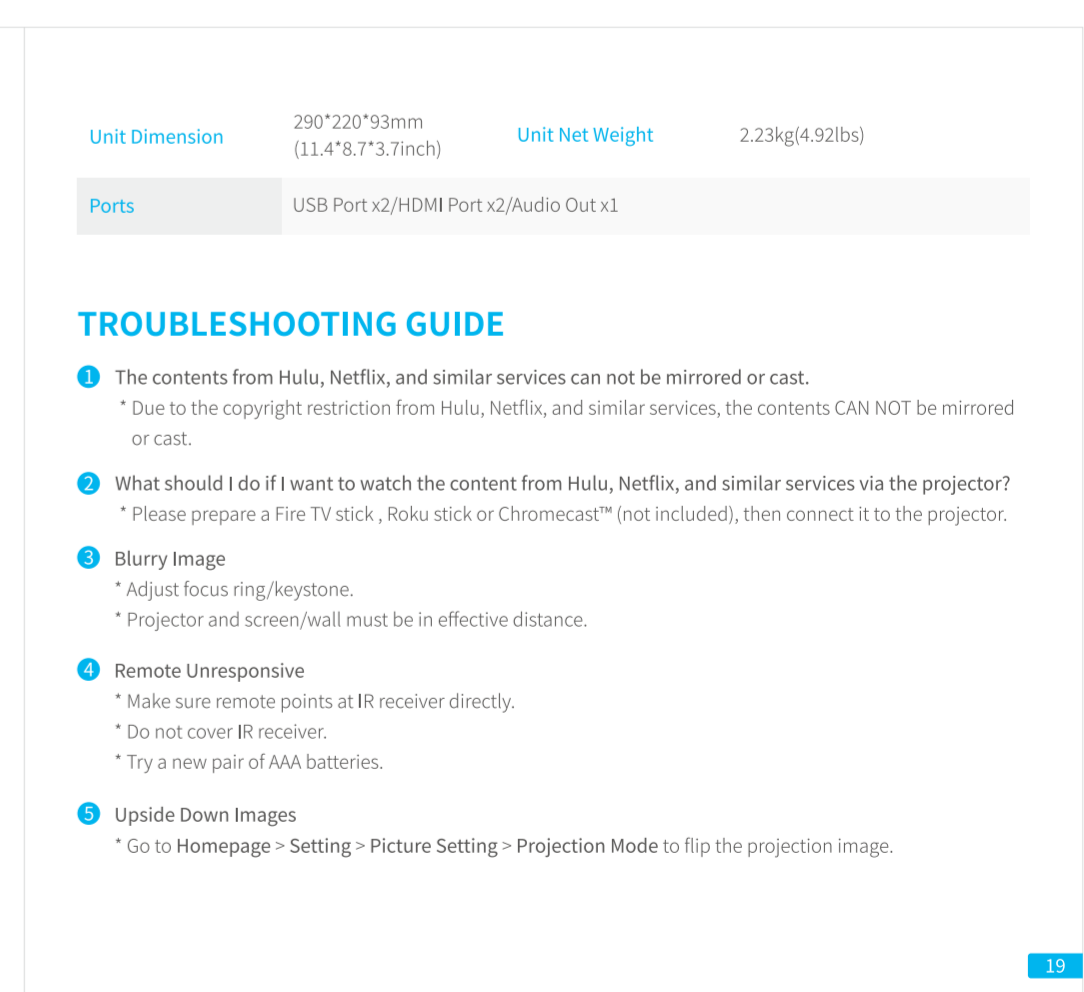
| Unit Dimension | 290*220*93mm (11.4*8.7*3.7inch) | Unit Net Weight | 2.23kg(4.92lbs) |
|---|---|---|---|
| Ports | USB Port x2/HDMI Port x2/Audio Out x1 | | |

TROUBLESHOOTING GUIDE

1 The contents from Hulu, Netflix, and similar services can not be mirrored or cast.
* Due to the copyright restriction from Hulu, Netflix, and similar services, the contents CAN NOT be mirrored or cast.

2 What should I do if I want to watch the content from Hulu, Netflix, and similar services via the projector?
* Please prepare a Fire TV stick , Roku stick or Chromecast™ (not included), then connect it to the projector.

3 Blurry Image
* Adjust focus ring/keystone.
* Projector and screen/wall must be in effective distance.

4 Remote Unresponsive
* Make sure remote points at IR receiver directly.
* Do not cover IR receiver.
* Try a new pair of AAA batteries.

5 Upside Down Images
* Go to Homepage > Setting > Picture Setting > Projection Mode to flip the projection image.

19